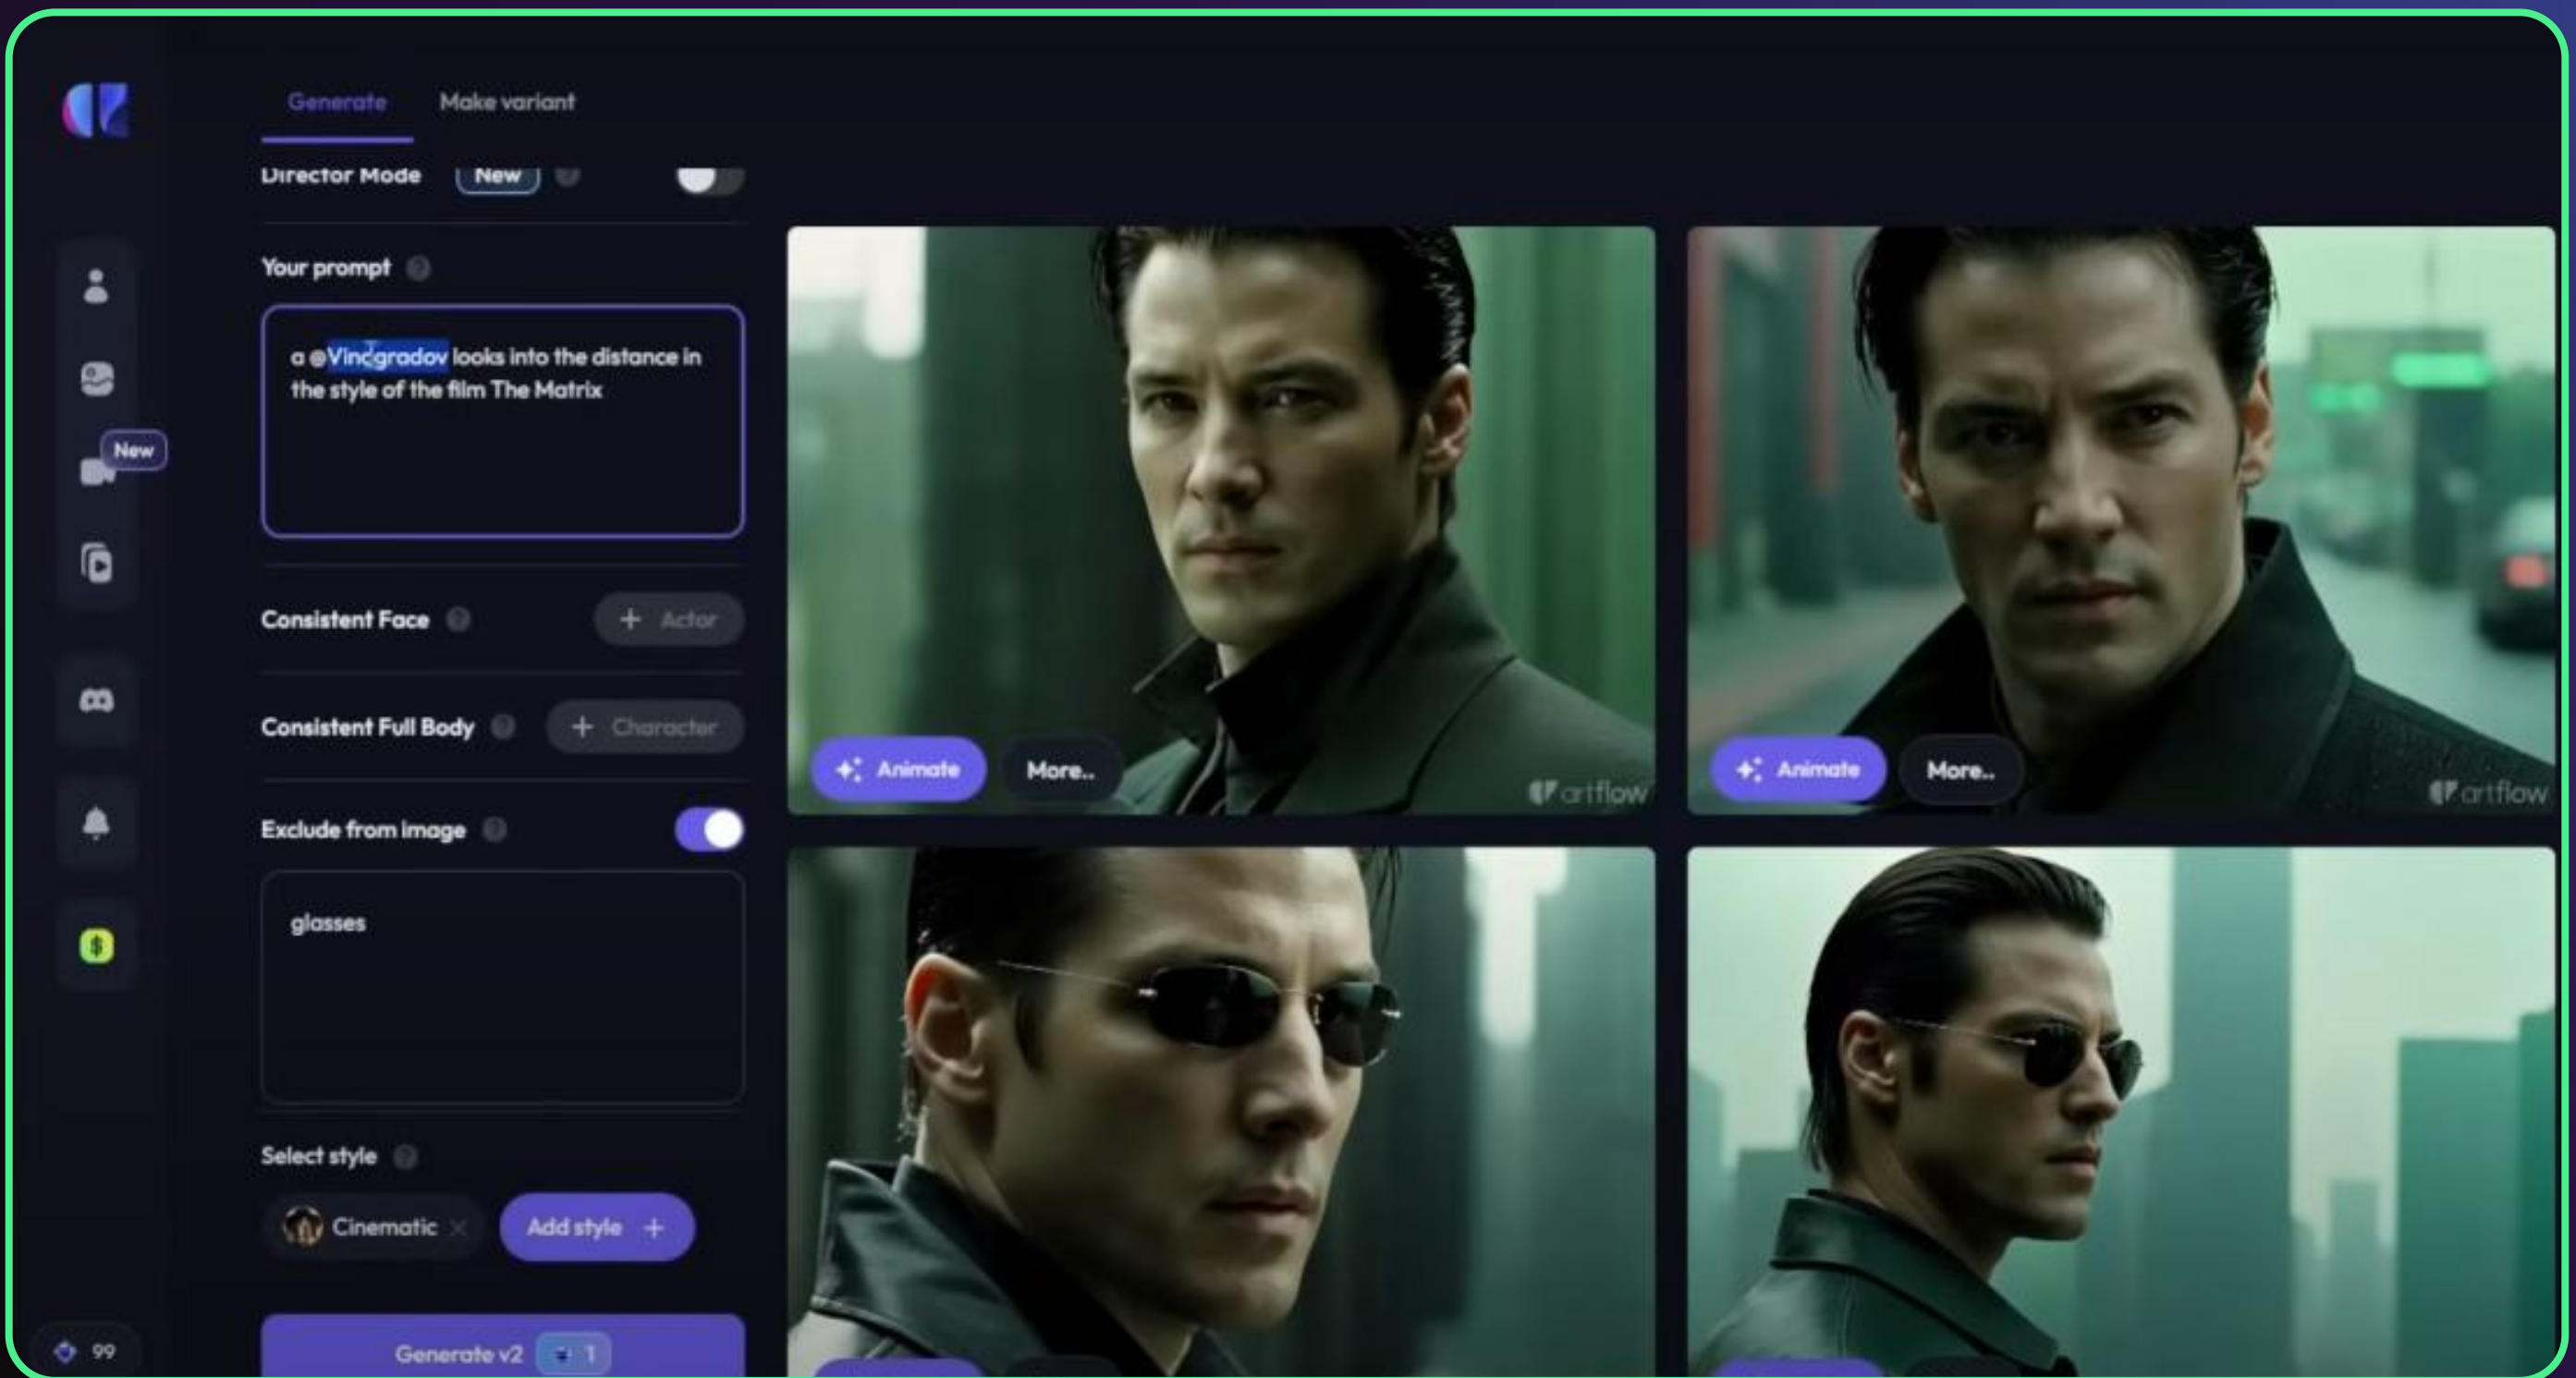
Generate Make variant

Director Mode New

Your prompt

a @Vinogradov looks into the distance in the style of the film The Matrix

New

Consistent Face + Actor

Consistent Full Body + Character

Exclude from image

glasses

Select style

Cinematic

Add style +

Generate v2 1

99

Animate More..

artflow

Animate More..

artflow